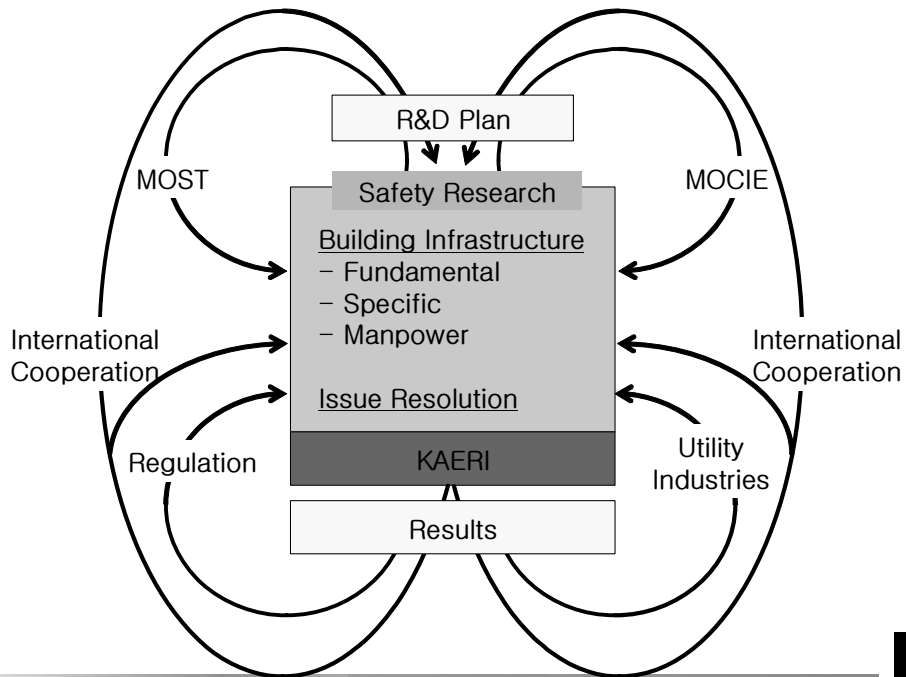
R&D Plan

MOST

MOCIE

Safety Research

Building Infrastructure
– Fundamental
– Specific
– Manpower

Issue Resolution

International Cooperation

International Cooperation

Regulation

Utility Industries

KAERI

Results